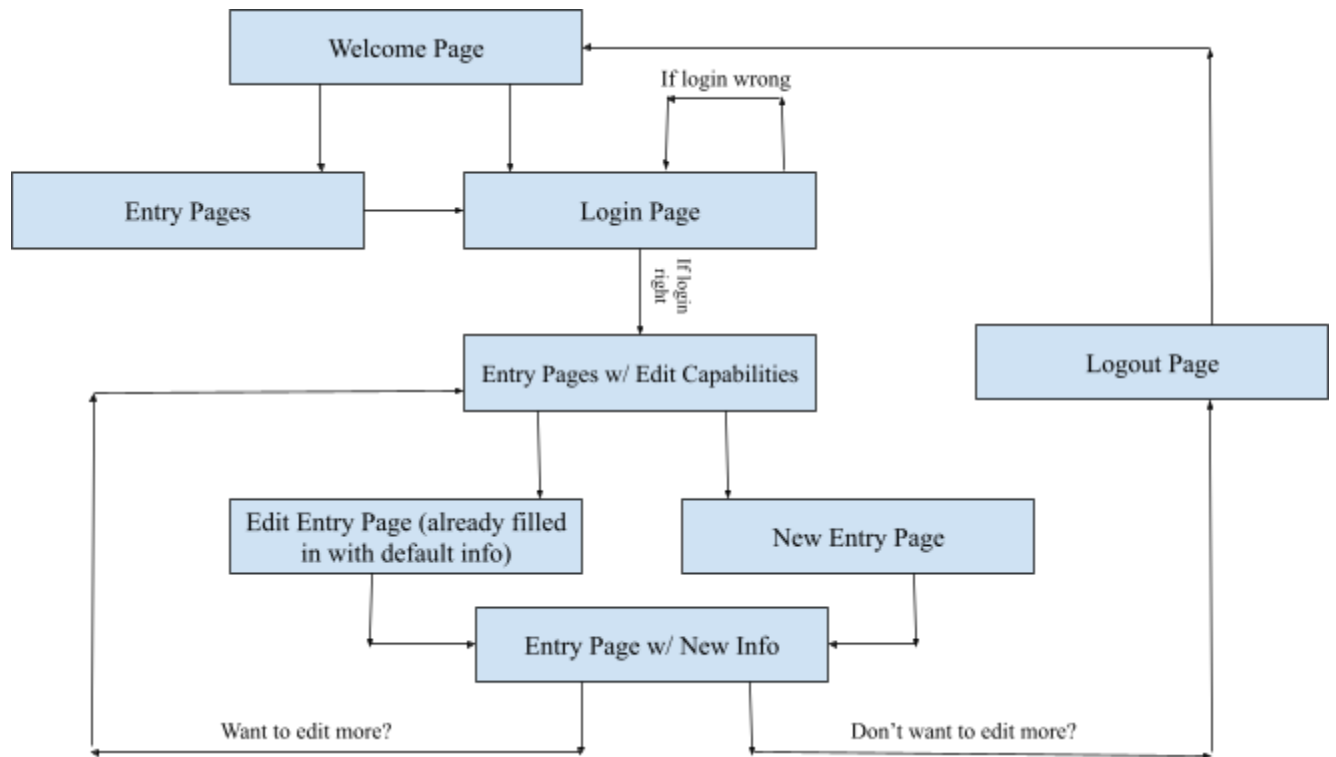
Welcome Page

If login wrong

Entry Pages

Login Page

If login right

Entry Pages w/ Edit Capabilities

Logout Page

Edit Entry Page (already filled in with default info)

New Entry Page

Entry Page w/ New Info

Want to edit more?

Don't want to edit more?